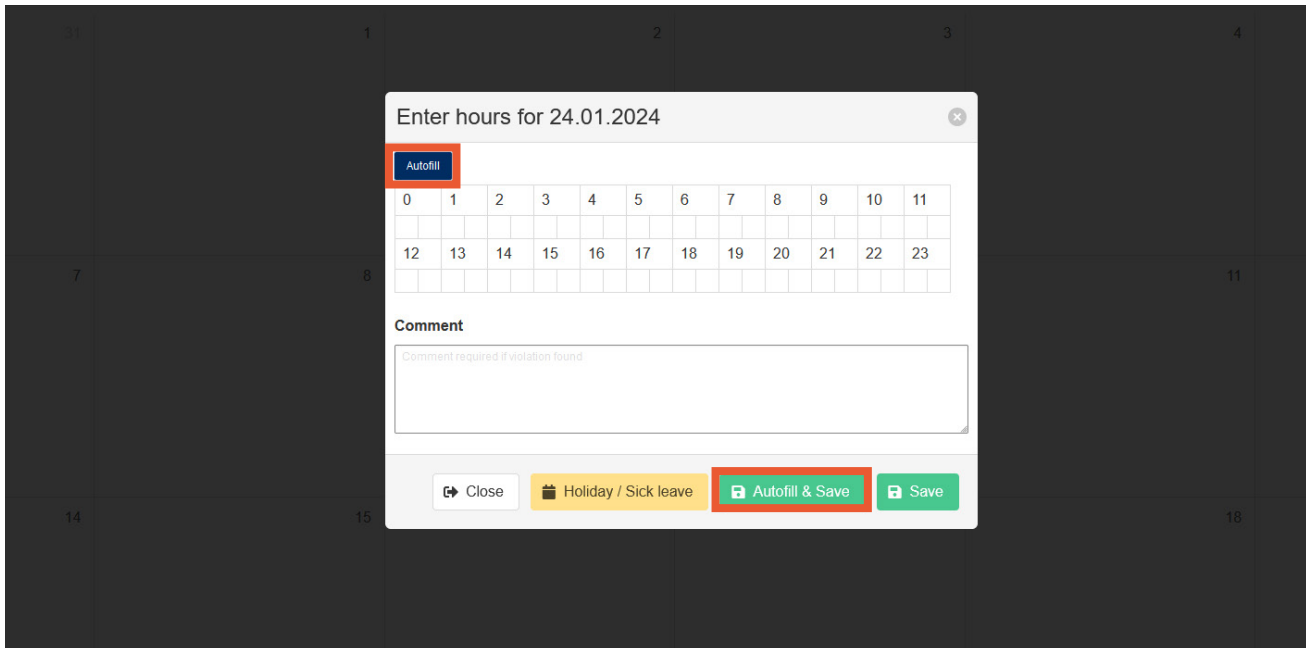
31 1 2 3 4

Enter hours for 24.01.2024

Autofill

| 0 | 1 | 2 | 3 | 4 | 5 | 6 | 7 | 8 | 9 | 10 | 11 |
|---|---|---|---|---|---|---|---|---|---|---|---|
| | | | | | | | | | | | |

| 12 | 13 | 14 | 15 | 16 | 17 | 18 | 19 | 20 | 21 | 22 | 23 |
|---|---|---|---|---|---|---|---|---|---|---|---|
| | | | | | | | | | | | |

Comment

Comment required if violation found

Close Holiday / Sick leave Autofill & Save Save

7 8 11

14 15 18